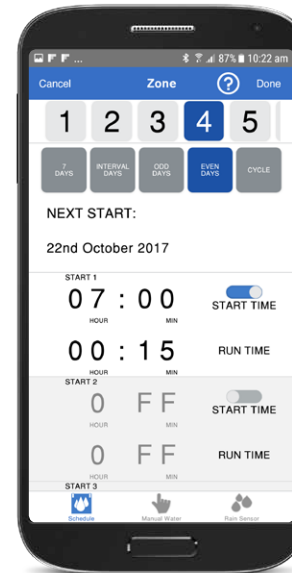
87% 10:22 am

Cancel
Zone
?
Done

1
2
3
4
5

7 DAYS
INTERVAL DAYS
ODD DAYS
EVEN DAYS
CYCLE

NEXT START:

22nd October 2017

START 1
07 : 00
HOUR MIN
START TIME

00 : 15
HOUR MIN
RUN TIME

START 2
0 FF
HOUR MIN
START TIME

0 FF
HOUR MIN
RUN TIME

START 3

Schedule
Manual Water
Rain Sensor